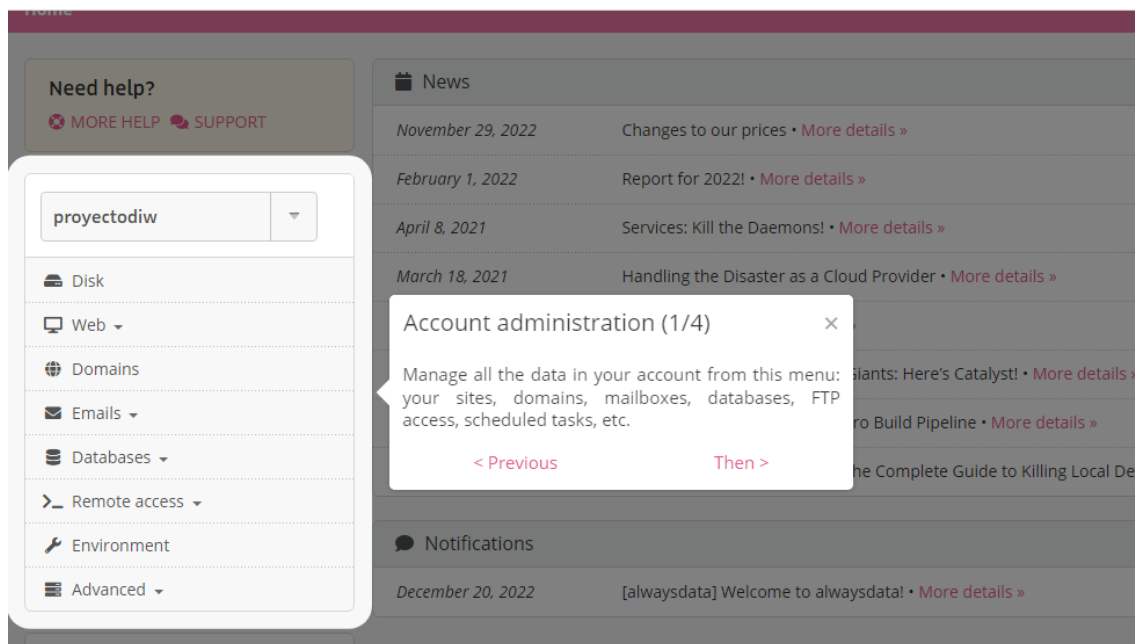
Home

Need help?
MORE HELP SUPPORT

proyectodiw

Disk
Web
Domains
Emails
Databases
Remote access
Environment
Advanced

News

| | |
|---|---|
| November 29, 2022 | Changes to our prices • More details » |
| February 1, 2022 | Report for 2022! • More details » |
| April 8, 2021 | Services: Kill the Daemons! • More details » |
| March 18, 2021 | Handling the Disaster as a Cloud Provider • More details » |
| | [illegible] » |
| | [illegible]Giants: Here's Catalyst! • More details » |
| | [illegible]ro Build Pipeline • More details » |
| | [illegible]he Complete Guide to Killing Local De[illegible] |

Account administration (1/4)

Manage all the data in your account from this menu: your sites, domains, mailboxes, databases, FTP access, scheduled tasks, etc.

< Previous Then >

Notifications

| | |
|---|---|
| December 20, 2022 | [alwaysdata] Welcome to alwaysdata! • More details » |